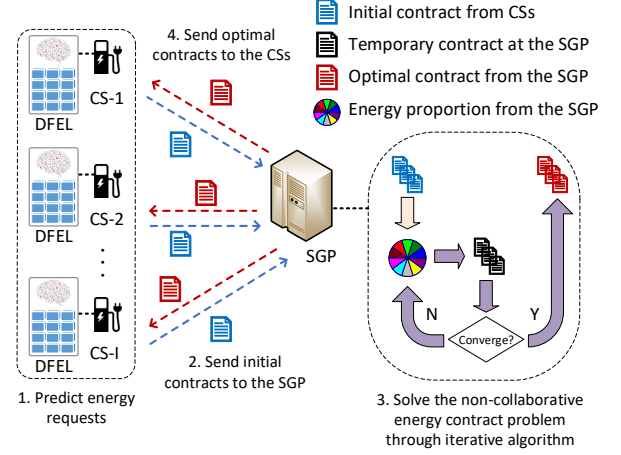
Initial contract from CSs
Temporary contract at the SGP
Optimal contract from the SGP
Energy proportion from the SGP

4. Send optimal contracts to the CSs

CS-1
DFEL
CS-2
DFEL
⋮
CS-I
DFEL

SGP

N
Y
Converge?

2. Send initial contracts to the SGP

1. Predict energy requests

3. Solve the non-collaborative energy contract problem through iterative algorithm